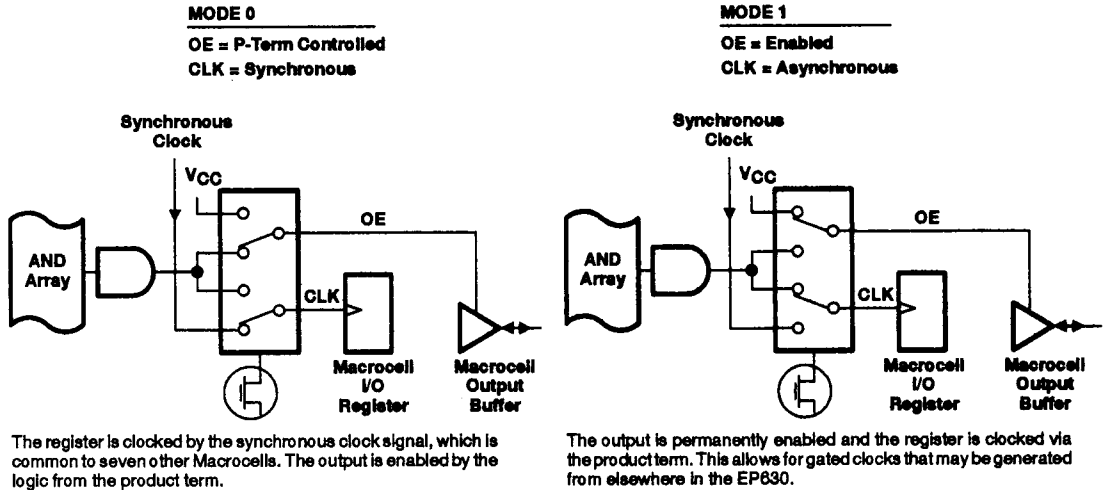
MODE 0

OE = P-Term Controlled
CLK = Synchronous

Synchronous Clock

$V_{CC}$

OE

AND Array

CLK

Macrocell I/O Register

Macrocell Output Buffer

The register is clocked by the synchronous clock signal, which is common to seven other Macrocells. The output is enabled by the logic from the product term.

MODE 1

OE = Enabled
CLK = Asynchronous

Synchronous Clock

$V_{CC}$

OE

AND Array

CLK

Macrocell I/O Register

Macrocell Output Buffer

The output is permanently enabled and the register is clocked via the product term. This allows for gated clocks that may be generated from elsewhere in the EP630.